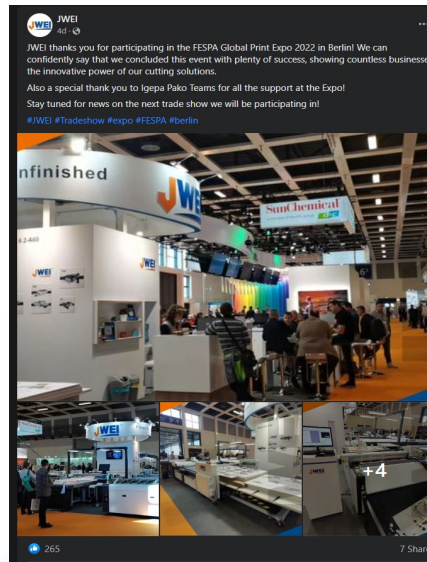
JWEI
4d · 

JWEI thanks you for participating in the FESPA Global Print Expo 2022 in Berlin! We can confidently say that we concluded this event with plenty of success, showing countless businesse the innovative power of our cutting solutions.

Also a special thank you to Igepa Pako Teams for all the support at the Expo!

Stay tuned for news on the next trade show we will be participating in!

#JWEI #Tradeshow #expo #FESPA #berlin

nfinished

JWEI

SunChemical

JWEI

JWEI

JWEI

+4

265

7 Shar